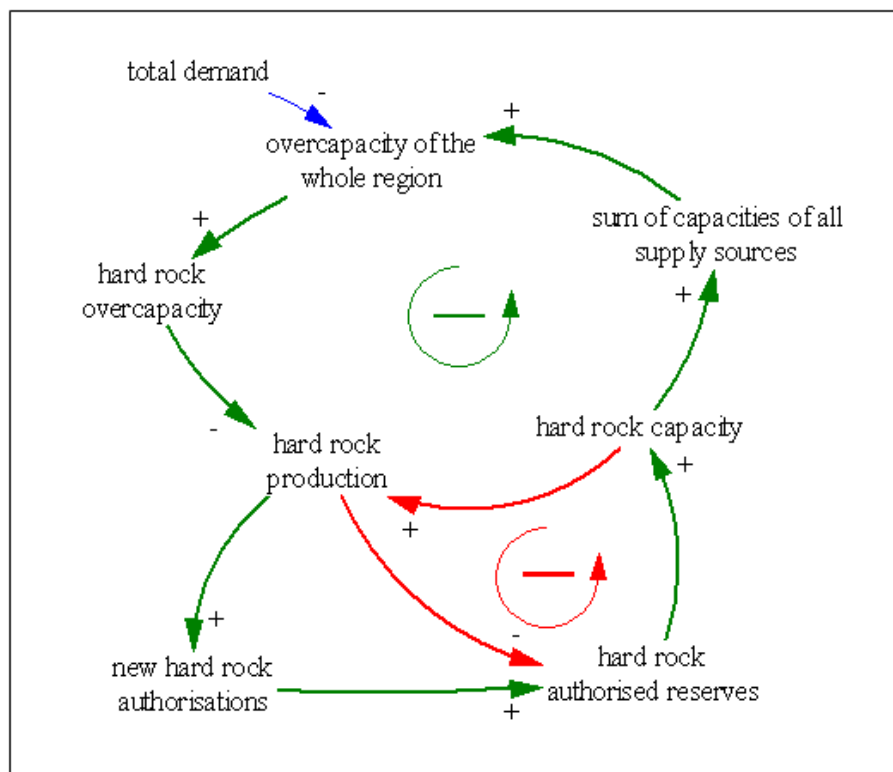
total demand
-
+
overcapacity of the whole region
+
sum of capacities of all supply sources
hard rock overcapacity
+
-
hard rock production
hard rock capacity
+
+
+
new hard rock authorisations
-
hard rock authorised reserves
+